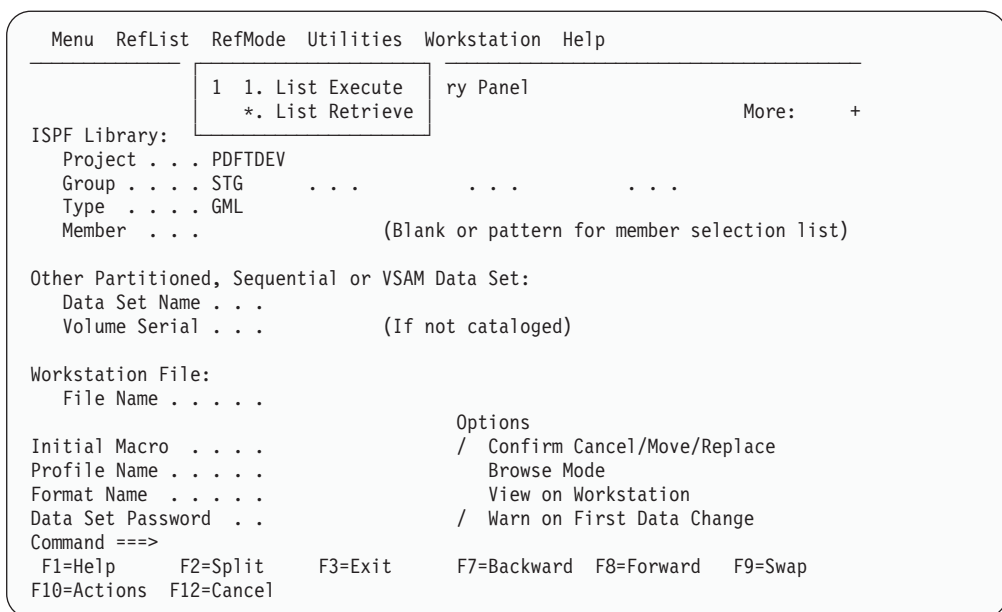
Menu RefList RefMode Utilities Workstation Help

1 1. List Execute
*. List Retrieve

ry Panel

More: +

ISPF Library:
Project . . . PDFTDEV
Group . . . . STG . . . . . . . . .
Type . . . . GML
Member . . . (Blank or pattern for member selection list)

Other Partitioned, Sequential or VSAM Data Set:
Data Set Name . . .
Volume Serial . . . (If not cataloged)

Workstation File:
File Name . . . . .

Options
Initial Macro . . . . / Confirm Cancel/Move/Replace
Profile Name . . . . . Browse Mode
Format Name . . . . . View on Workstation
Data Set Password . . / Warn on First Data Change
Command ===>
F1=Help F2=Split F3=Exit F7=Backward F8=Forward F9=Swap
F10=Actions F12=Cancel